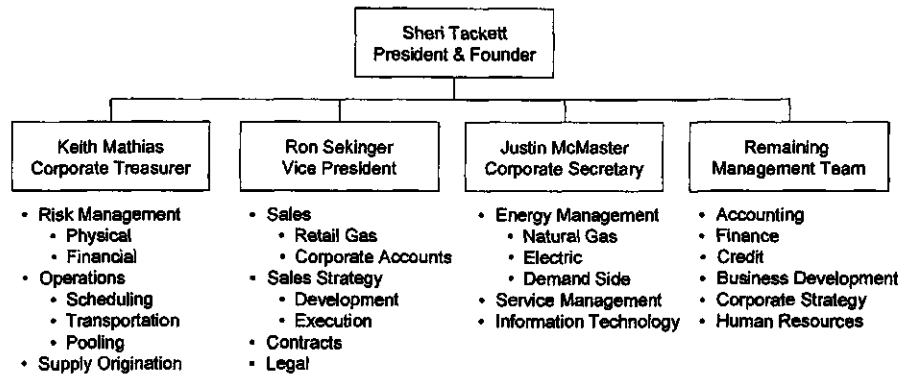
Sheri Tackett
President & Founder

Keith Mathias
Corporate Treasurer

- Risk Management
  - Physical
  - Financial
- Operations
  - Scheduling
  - Transportation
  - Pooling
- Supply Origination

Ron Sekinger
Vice President

- Sales
  - Retail Gas
  - Corporate Accounts
- Sales Strategy
  - Development
  - Execution
- Contracts
- Legal

Justin McMaster
Corporate Secretary

- Energy Management
  - Natural Gas
  - Electric
  - Demand Side
- Service Management
- Information Technology

Remaining
Management Team

- Accounting
- Finance
- Credit
- Business Development
- Corporate Strategy
- Human Resources